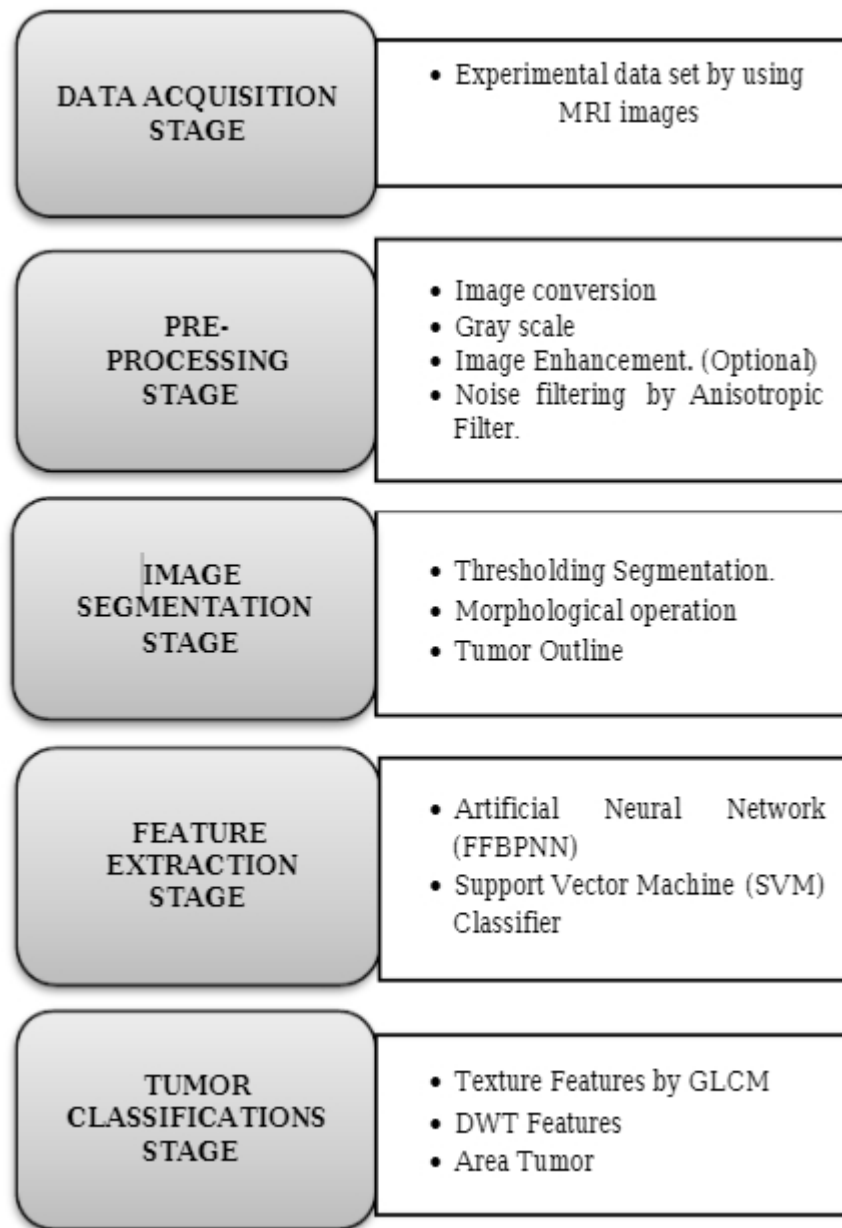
DATA ACQUISITION STAGE

• Experimental data set by using MRI images

PRE-PROCESSING STAGE

• Image conversion
• Gray scale
• Image Enhancement. (Optional)
• Noise filtering by Anisotropic Filter.

IMAGE SEGMENTATION STAGE

• Thresholding Segmentation.
• Morphological operation
• Tumor Outline

FEATURE EXTRACTION STAGE

• Artificial Neural Network (FFBPNN)
• Support Vector Machine (SVM) Classifier

TUMOR CLASSIFICATIONS STAGE

• Texture Features by GLCM
• DWT Features
• Area Tumor